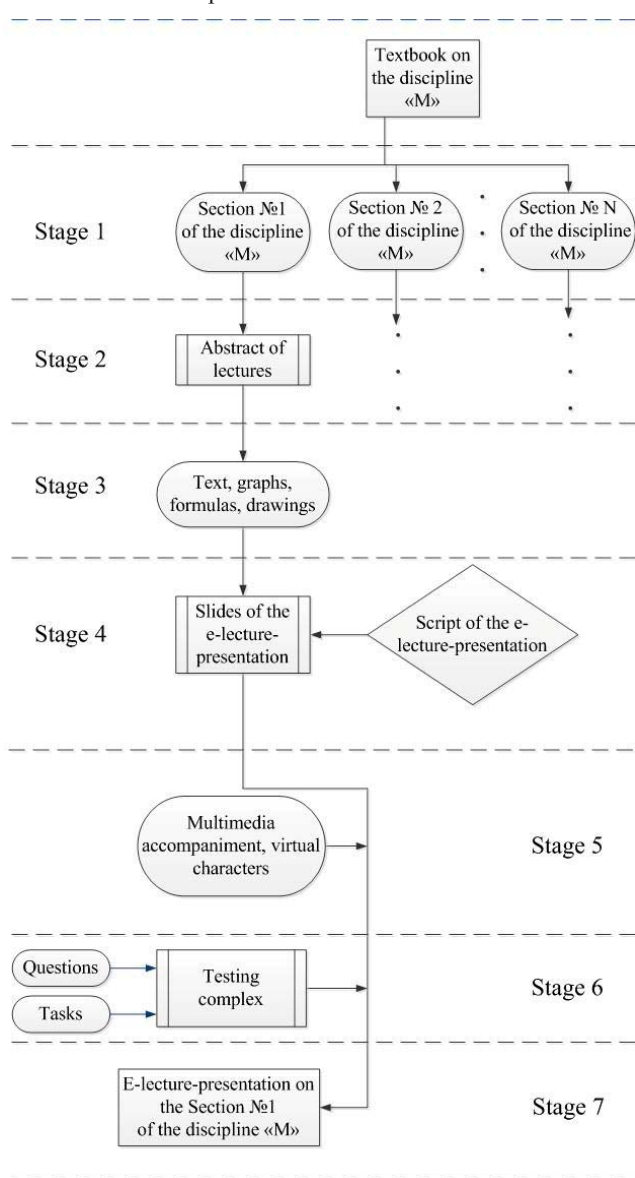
Textbook on the discipline «M»

Stage 1

Section №1 of the discipline «M»

Section № 2 of the discipline «M»

Section № N of the discipline «M»

Stage 2

Abstract of lectures

Stage 3

Text, graphs, formulas, drawings

Stage 4

Slides of the e-lecture-presentation

Script of the e-lecture-presentation

Multimedia accompaniment, virtual characters

Stage 5

Questions

Tasks

Testing complex

Stage 6

E-lecture-presentation on the Section №1 of the discipline «M»

Stage 7